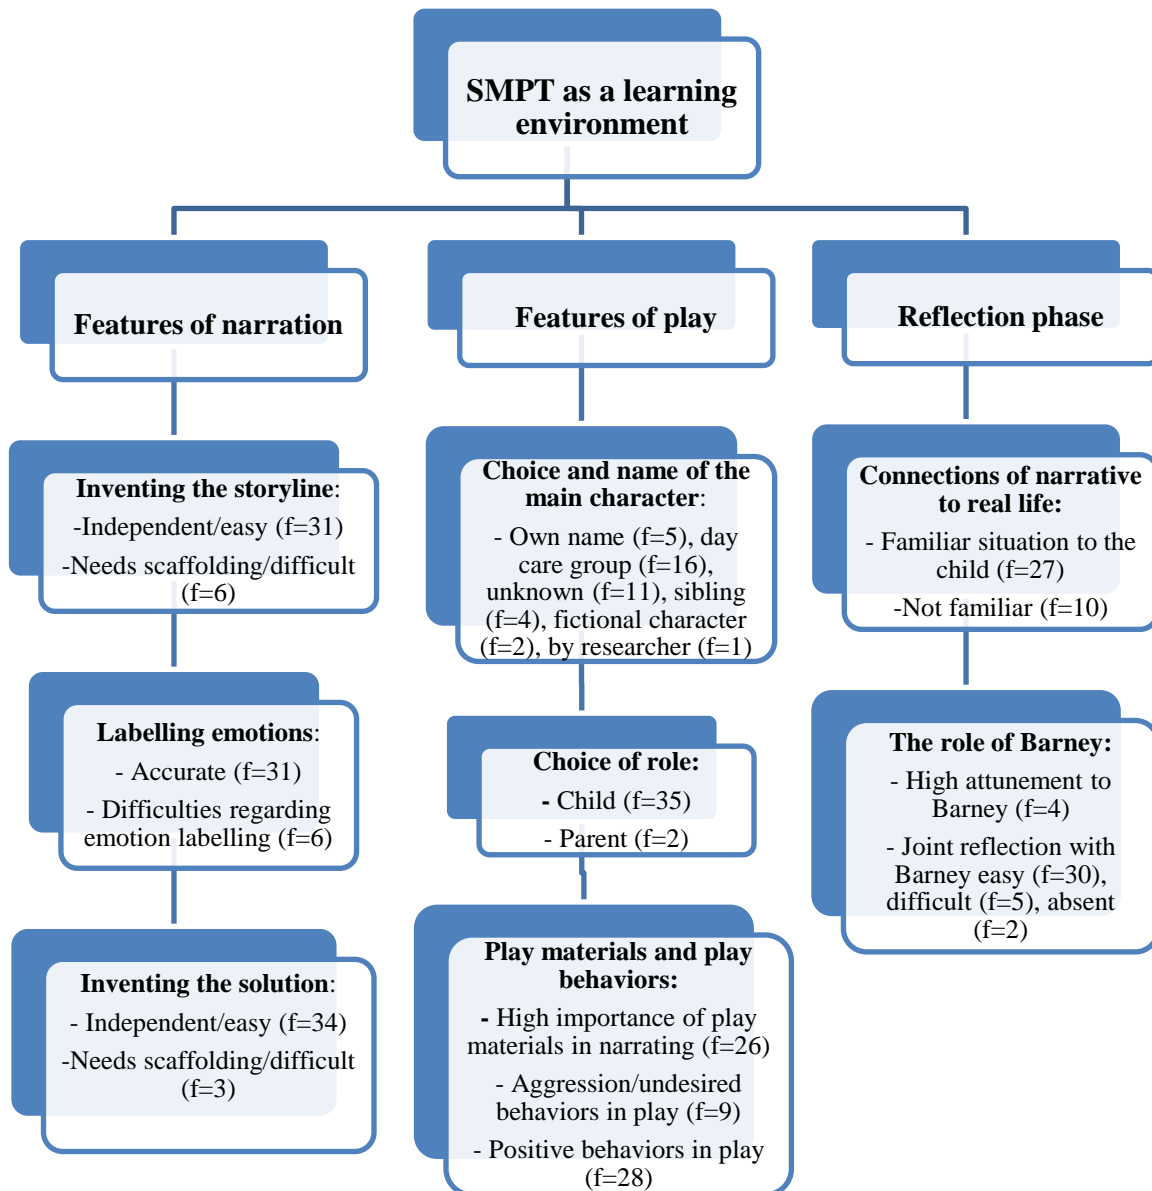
SMPT as a learning environment

Features of narration

Features of play

Reflection phase

Inventing the storyline:
-Independent/easy (f=31)
-Needs scaffolding/difficult (f=6)

Labelling emotions:
- Accurate (f=31)
- Difficulties regarding emotion labelling (f=6)

Inventing the solution:
- Independent/easy (f=34)
-Needs scaffolding/difficult (f=3)

Choice and name of the main character:
- Own name (f=5), day care group (f=16), unknown (f=11), sibling (f=4), fictional character (f=2), by researcher (f=1)

Choice of role:
- Child (f=35)
- Parent (f=2)

Play materials and play behaviors:
- High importance of play materials in narrating (f=26)
- Aggression/undesired behaviors in play (f=9)
- Positive behaviors in play (f=28)

Connections of narrative to real life:
- Familiar situation to the child (f=27)
-Not familiar (f=10)

The role of Barney:
- High attunement to Barney (f=4)
- Joint reflection with Barney easy (f=30), difficult (f=5), absent (f=2)